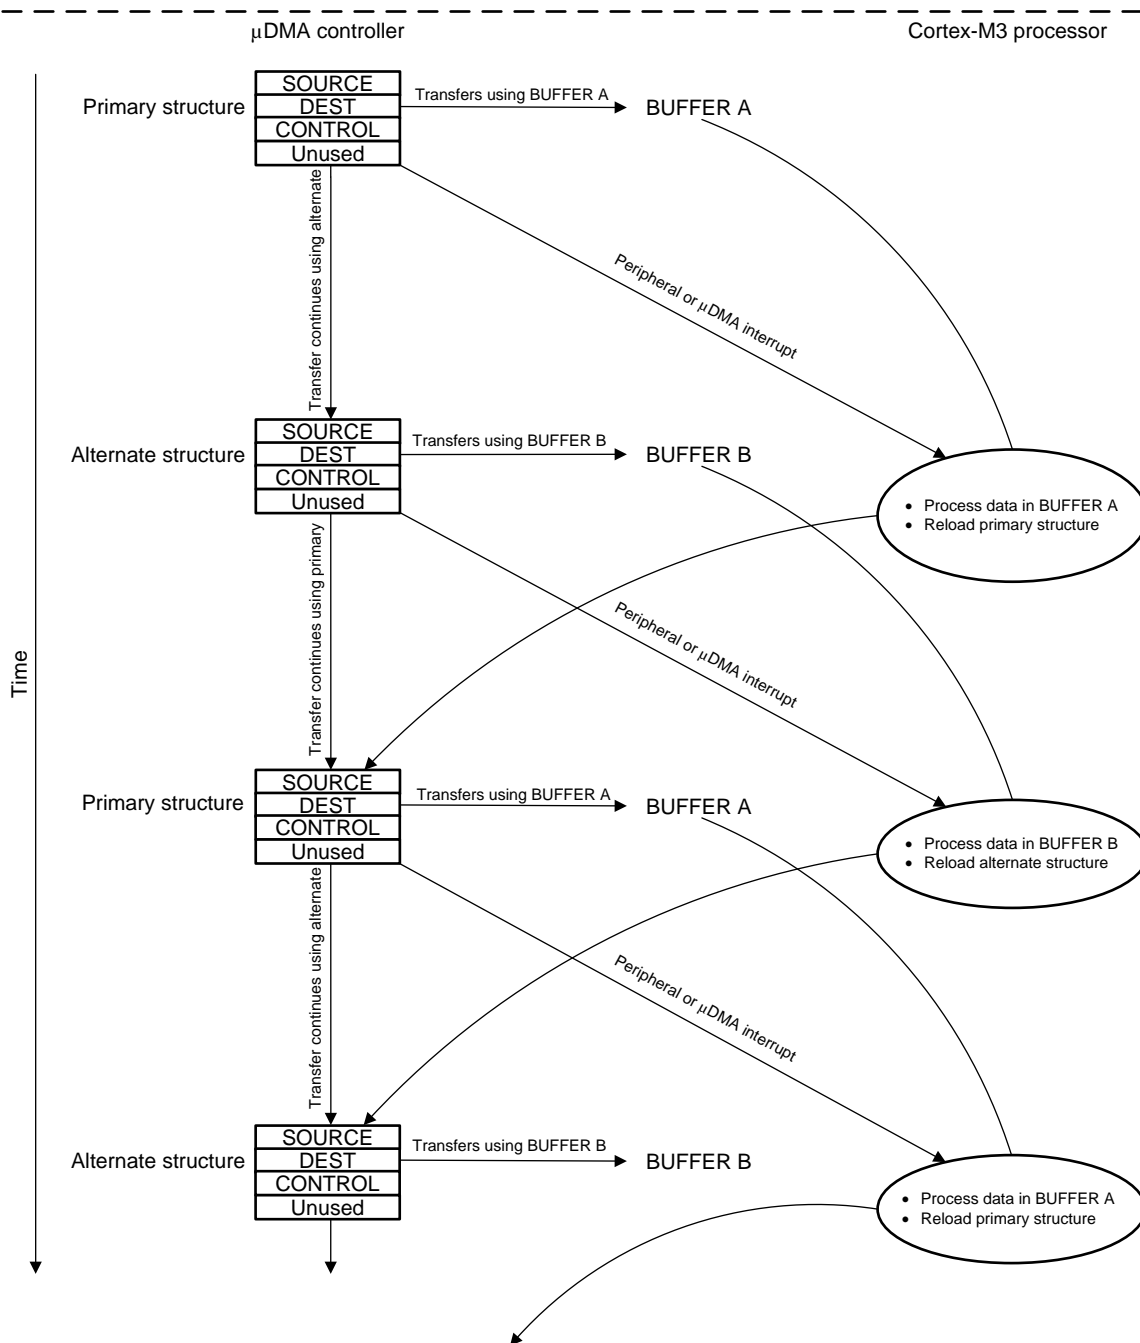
μDMA controller

Cortex-M3 processor

Time

Primary structure

SOURCE
DEST
CONTROL
Unused

Transfers using BUFFER A

BUFFER A

Transfer continues using alternate

Peripheral or μDMA interrupt

Alternate structure

SOURCE
DEST
CONTROL
Unused

Transfers using BUFFER B

BUFFER B

• Process data in BUFFER A
• Reload primary structure

Transfer continues using primary

Peripheral or μDMA interrupt

Primary structure

SOURCE
DEST
CONTROL
Unused

Transfers using BUFFER A

BUFFER A

• Process data in BUFFER B
• Reload alternate structure

Transfer continues using alternate

Peripheral or μDMA interrupt

Alternate structure

SOURCE
DEST
CONTROL
Unused

Transfers using BUFFER B

BUFFER B

• Process data in BUFFER A
• Reload primary structure